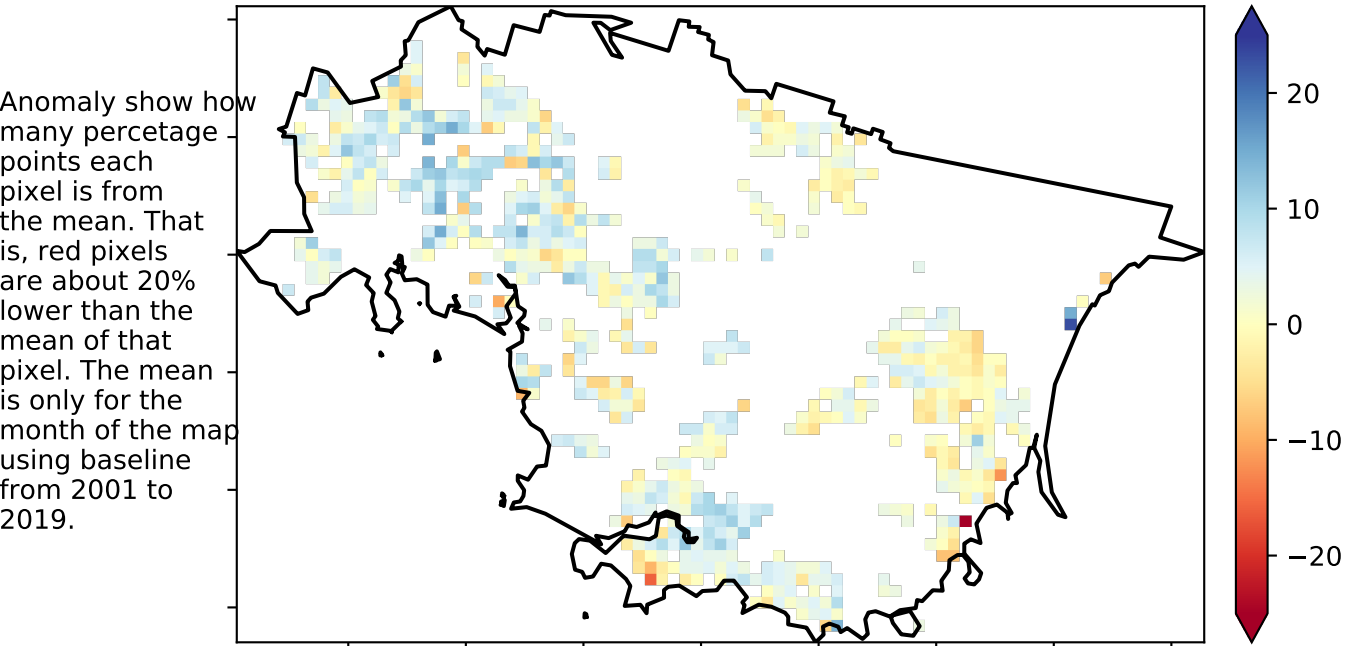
Anomaly show how many percetage points each pixel is from the mean. That is, red pixels are about 20% lower than the mean of that pixel. The mean is only for the month of the map using baseline from 2001 to 2019.

20
10
0
−10
−20